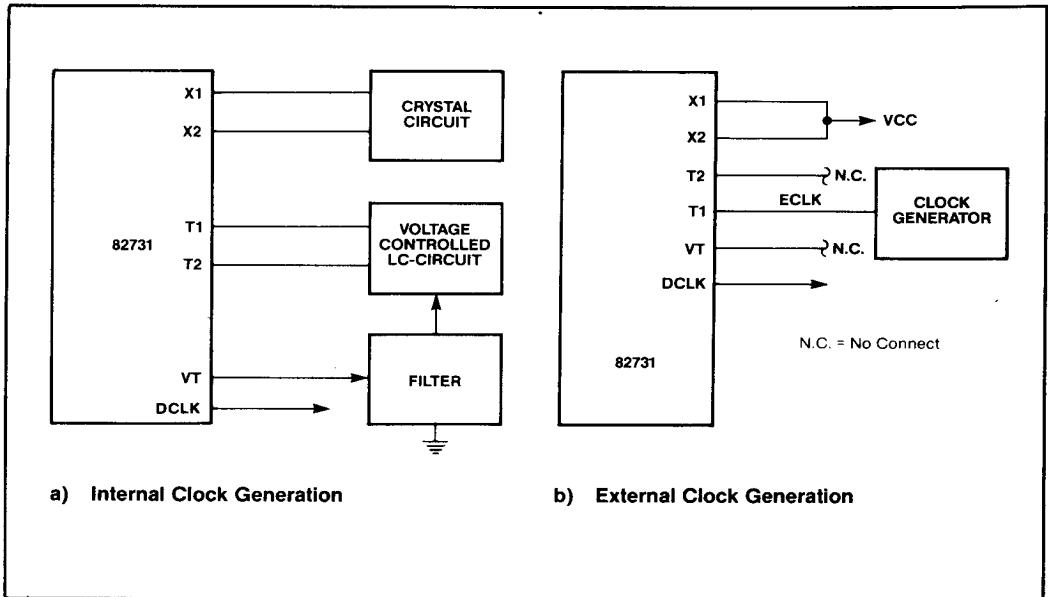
X1
X2
T1
T2
82731
VT
DCLK
CRYSTAL CIRCUIT
VOLTAGE CONTROLLED LC-CIRCUIT
FILTER

X1
X2
T2
T1
VT
DCLK
82731
VCC
N.C.
ECLK
CLOCK GENERATOR
N.C.
N.C. = No Connect

a) Internal Clock Generation

b) External Clock Generation